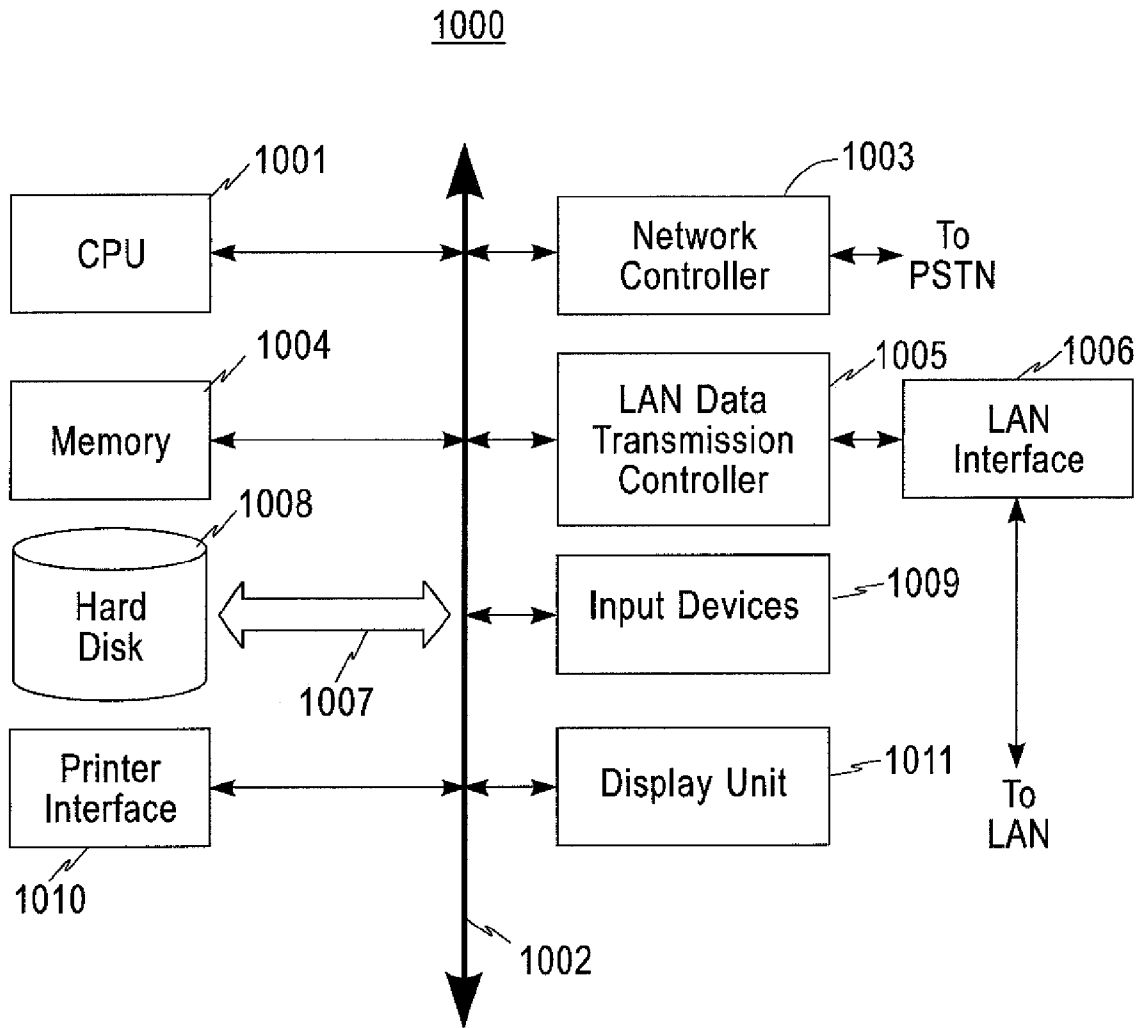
1000

1001

CPU

1003

Network Controller

To PSTN

1004

Memory

1005

LAN Data Transmission Controller

1006

LAN Interface

1008

Hard Disk

Input Devices

1009

1007

Printer Interface

Display Unit

1011

To LAN

1010

1002